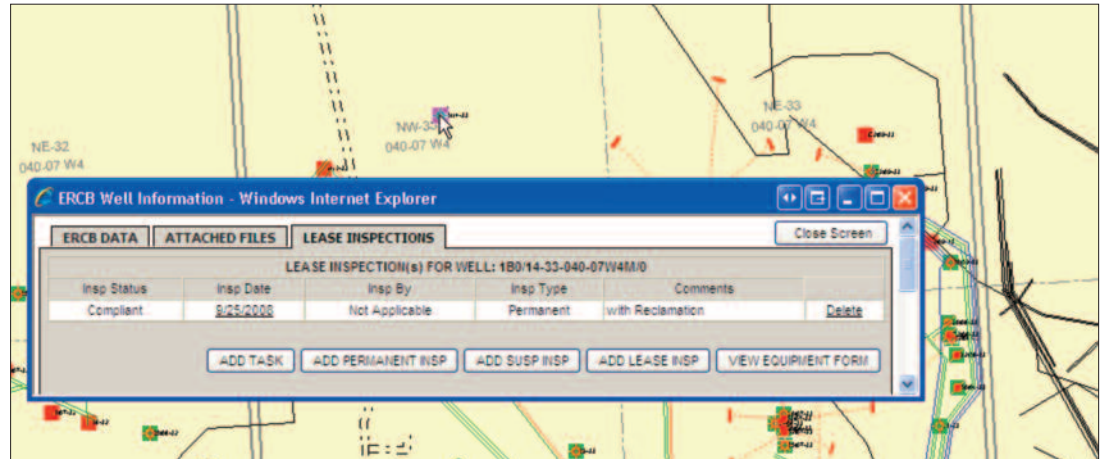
NE-32
040-07 W4

NW-33
040-07 W4

NE-33
040-07 W4

ERCB Well Information - Windows Internet Explorer

ERCB DATA | ATTACHED FILES | LEASE INSPECTIONS

Close Screen

LEASE INSPECTION(s) FOR WELL: 1B0/14-33-040-07W4M/0

| Insp Status | Insp Date | Insp By | Insp Type | Comments | |
|---|---|---|---|---|---|
| Compliant | 9/25/2008 | Not Applicable | Permanent | with Reclamation | Delete |

ADD TASK | ADD PERMANENT INSP | ADD SUSP INSP | ADD LEASE INSP | VIEW EQUIPMENT FORM